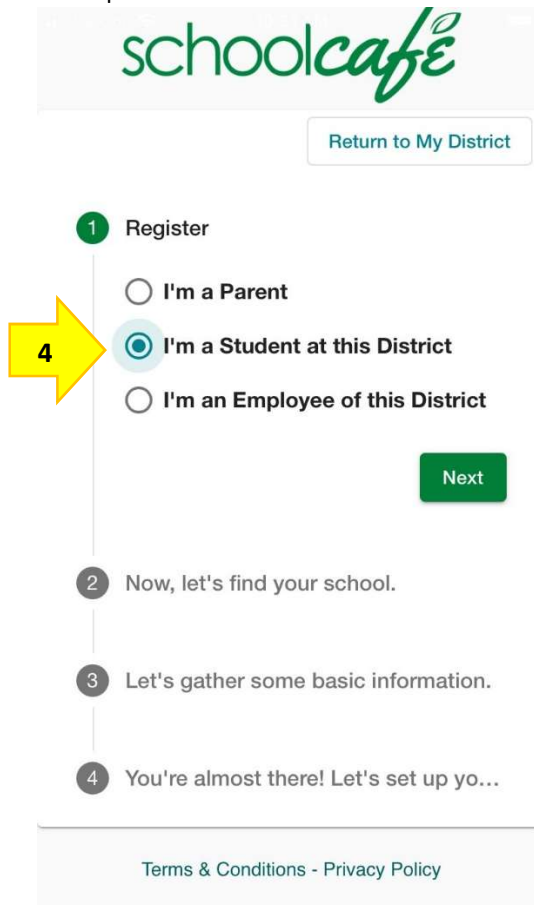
schoolcafé

Return to My District

1 Register

I'm a Parent

4

I'm a Student at this District

I'm an Employee of this District

Next

2 Now, let's find your school.

3 Let's gather some basic information.

4 You're almost there! Let's set up yo...

Terms & Conditions - Privacy Policy